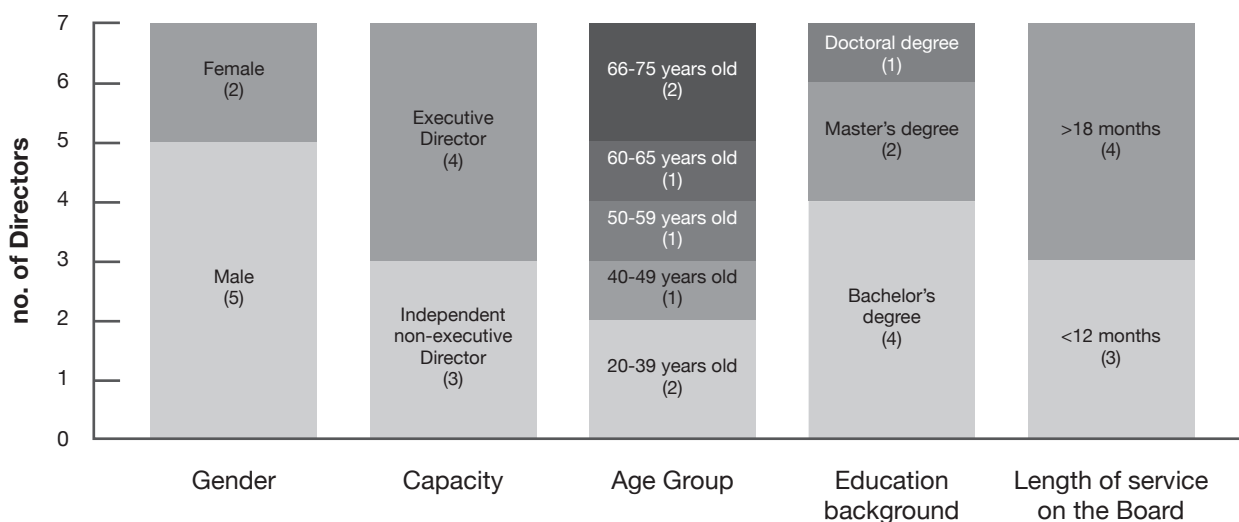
no. of Directors

7
6
5
4
3
2
1
0

Female
(2)

Male
(5)

Executive Director
(4)

Independent non-executive Director
(3)

66-75 years old
(2)

60-65 years old
(1)

50-59 years old
(1)

40-49 years old
(1)

20-39 years old
(2)

Doctoral degree
(1)

Master's degree
(2)

Bachelor's degree
(4)

>18 months
(4)

<12 months
(3)

Gender

Capacity

Age Group

Education background

Length of service on the Board